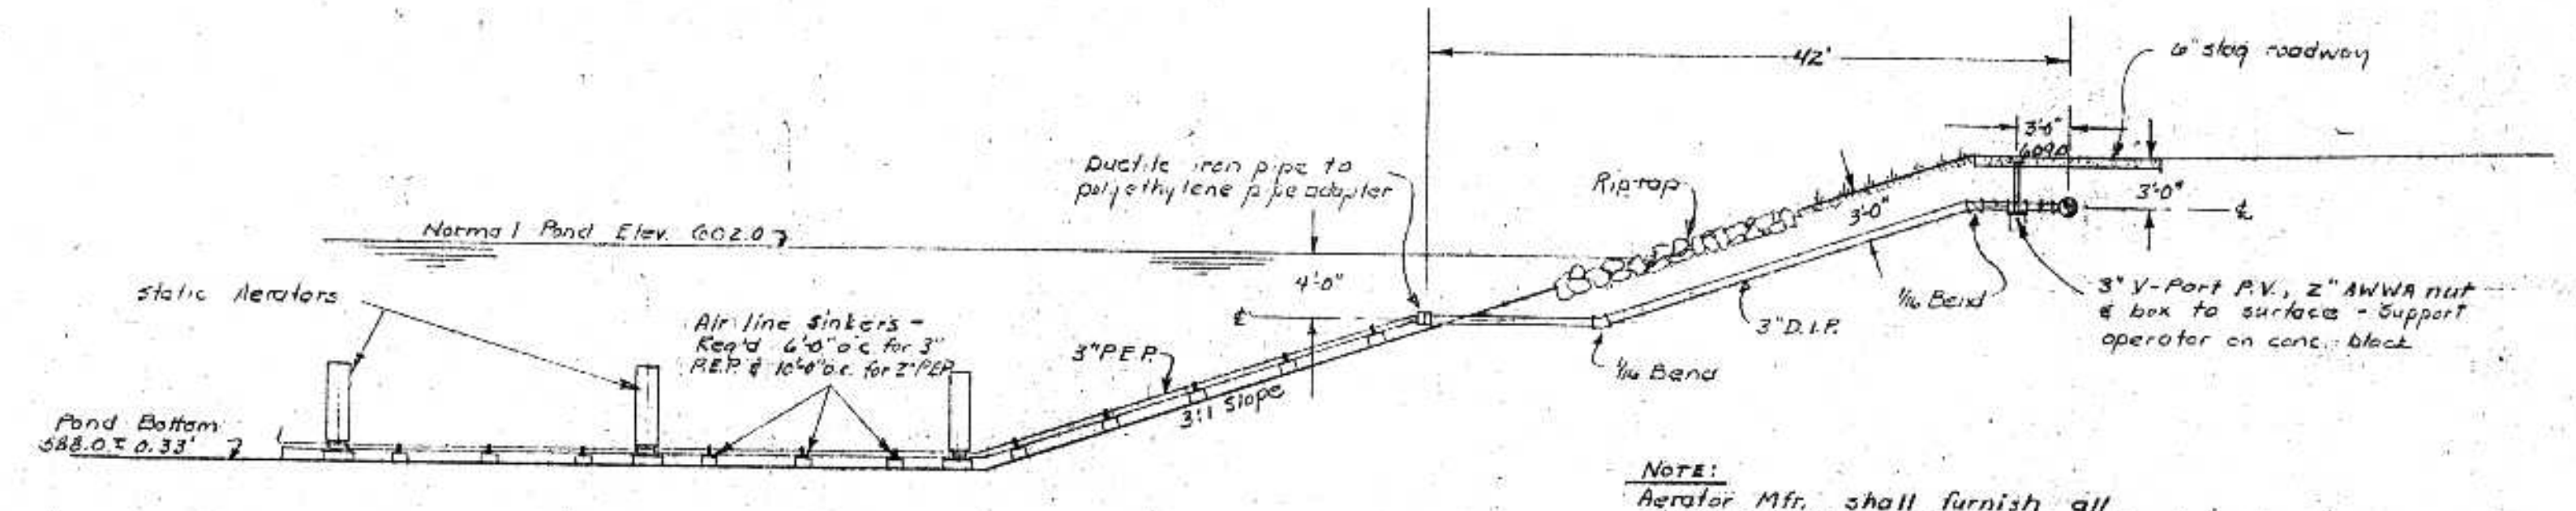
42'

6" slag roadway

3'-6"

609.0

3'-0"

℄

Rip-rap

3'-0"

Ductile iron pipe to polyethylene pipe adapter

Normal Pond Elev. 602.0

4'-0"

℄

1/16 Bend

3" V-Port P.V., 2" AWWA nut & box to surface - Support operator on conc. block

3" D.I.P.

1/16 Bend

Static Aerators

Air line sinkers - Req'd 6'-0" o.c. for 3" P.E.P. & 10'-0" o.c. for 2" P.E.P.

3" P.E.P.

3:1 Slope

Pond Bottom 588.0 ± 0.33'

NOTE:
Aerator Mfr. shall furnish all